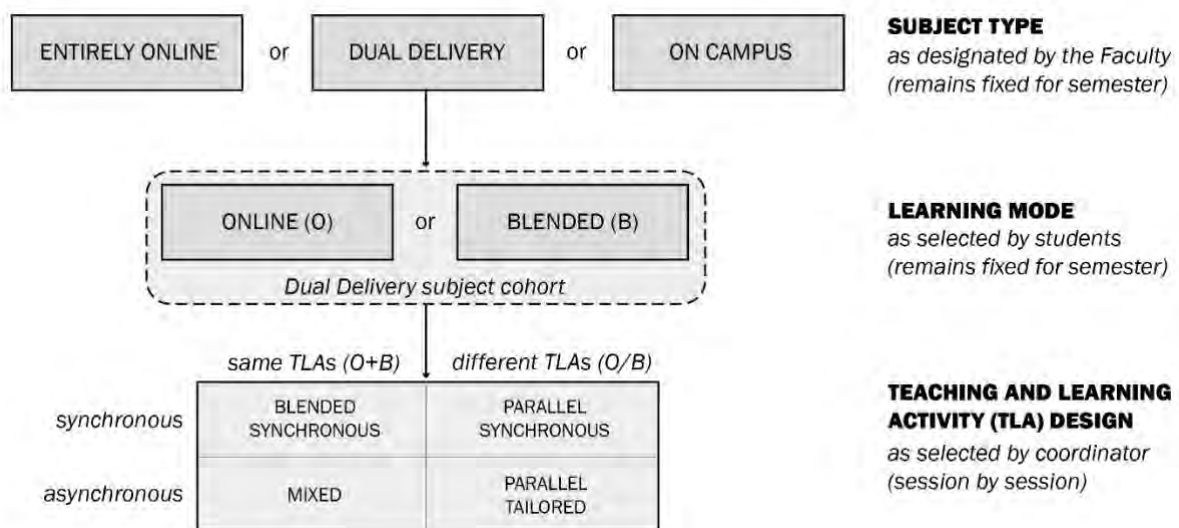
ENTIRELY ONLINE or DUAL DELIVERY or ON CAMPUS

SUBJECT TYPE
as designated by the Faculty (remains fixed for semester)

ONLINE (O) or BLENDED (B)

Dual Delivery subject cohort

LEARNING MODE
as selected by students (remains fixed for semester)

|  | same TLAs (O+B) | different TLAs (O/B) |
|---|---|---|
| synchronous | BLENDED SYNCHRONOUS | PARALLEL SYNCHRONOUS |
| asynchronous | MIXED | PARALLEL TAILORED |

TEACHING AND LEARNING ACTIVITY (TLA) DESIGN
as selected by coordinator (session by session)